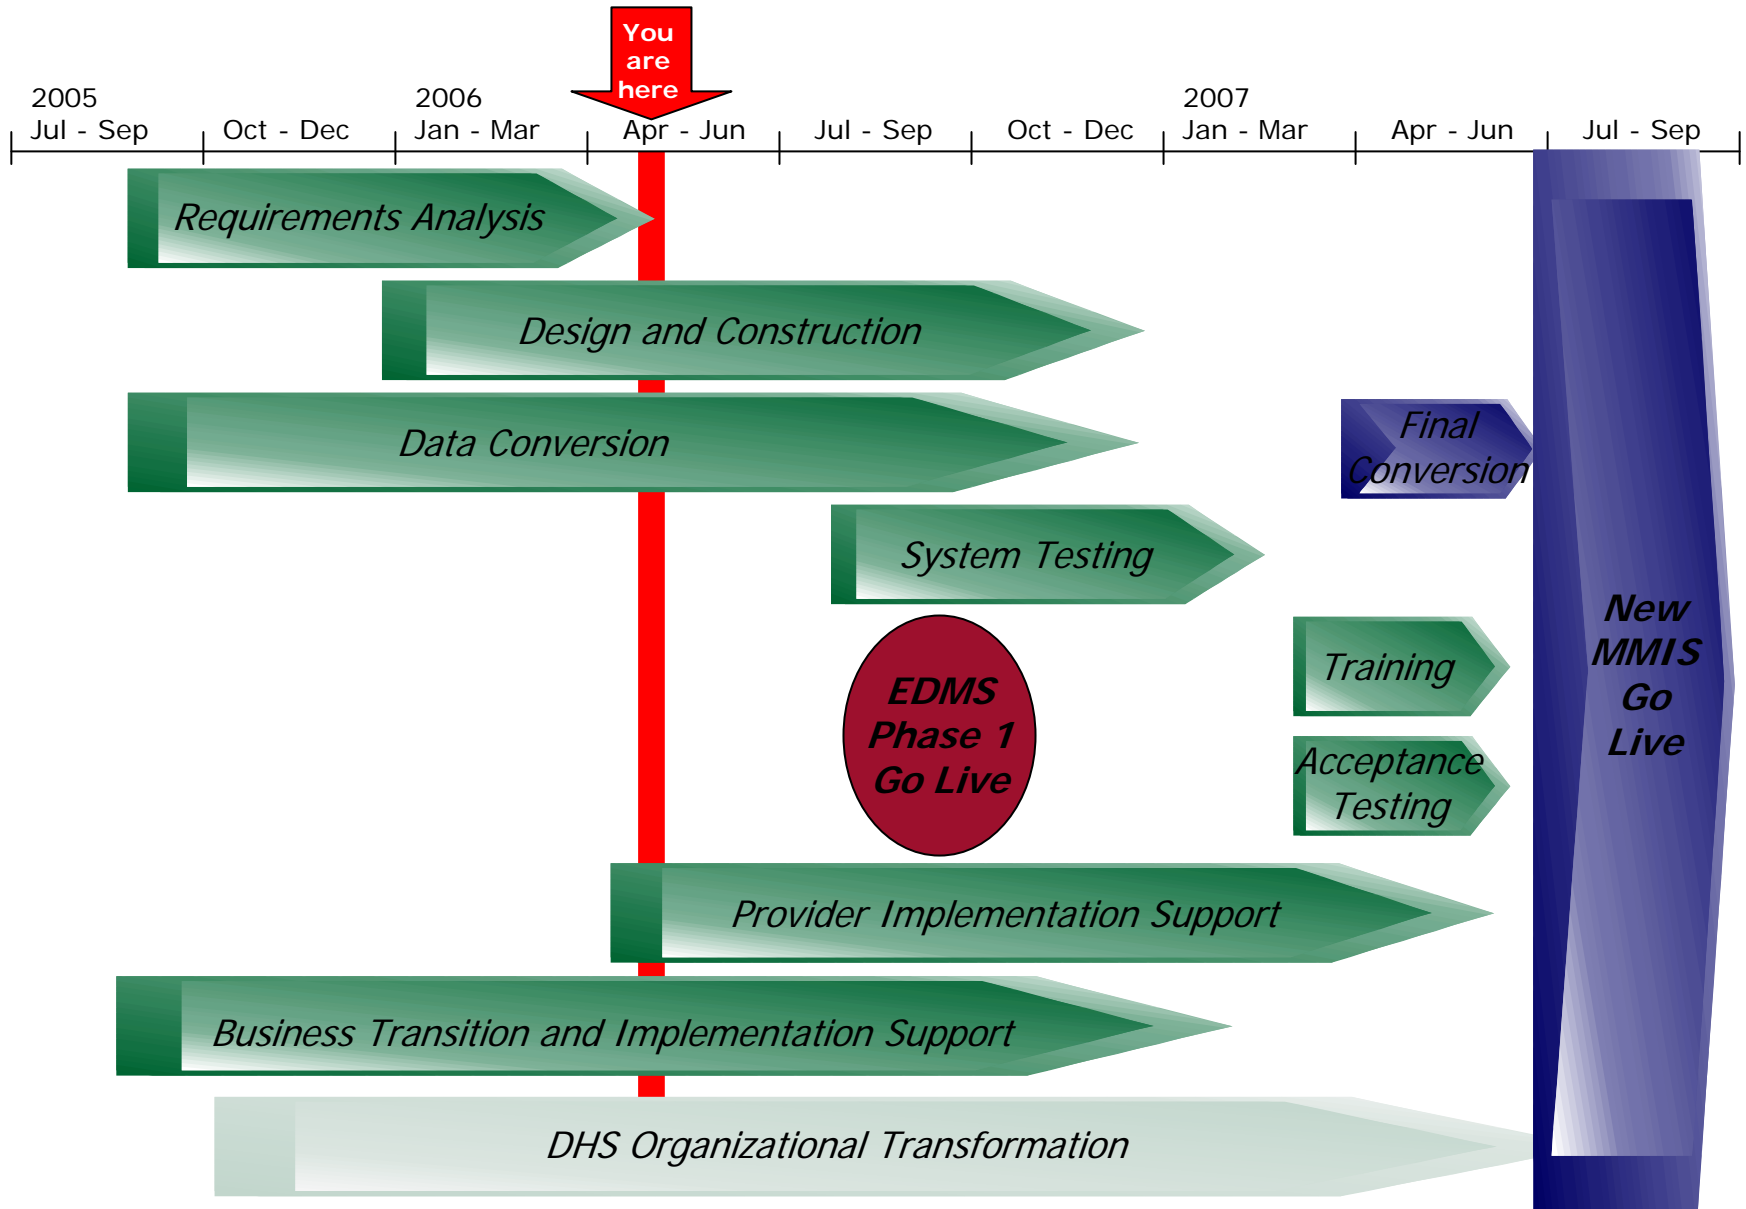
You are here

2005 Jul - Sep
Oct - Dec
2006 Jan - Mar
Apr - Jun
Jul - Sep
Oct - Dec
2007 Jan - Mar
Apr - Jun
Jul - Sep

Requirements Analysis

Design and Construction

Data Conversion

Final Conversion

System Testing

EDMS Phase 1 Go Live

Training

Acceptance Testing

New MMIS Go Live

Provider Implementation Support

Business Transition and Implementation Support

DHS Organizational Transformation